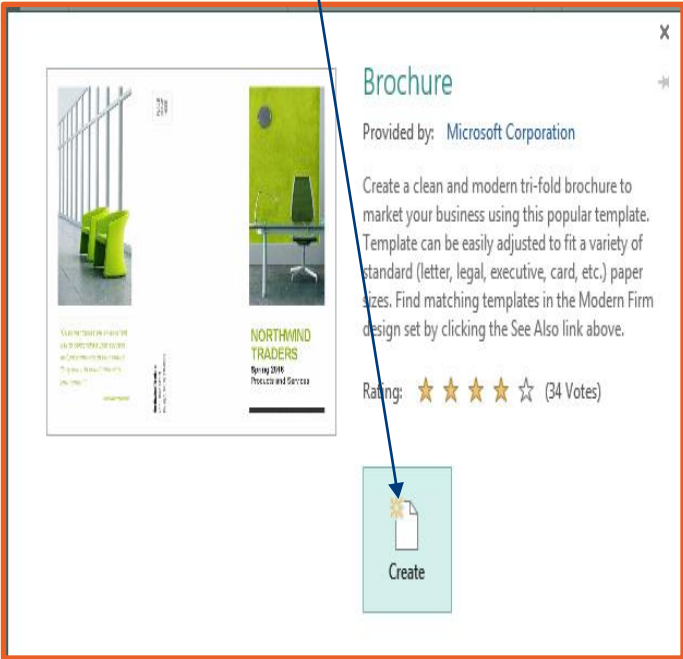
x

NORTHWIND TRADERS

Spring 2016
Products and Services

Brochure

Provided by: Microsoft Corporation

Create a clean and modern tri-fold brochure to market your business using this popular template. Template can be easily adjusted to fit a variety of standard (letter, legal, executive, card, etc.) paper sizes. Find matching templates in the Modern Firm design set by clicking the See Also link above.

Rating: (34 Votes)

Create